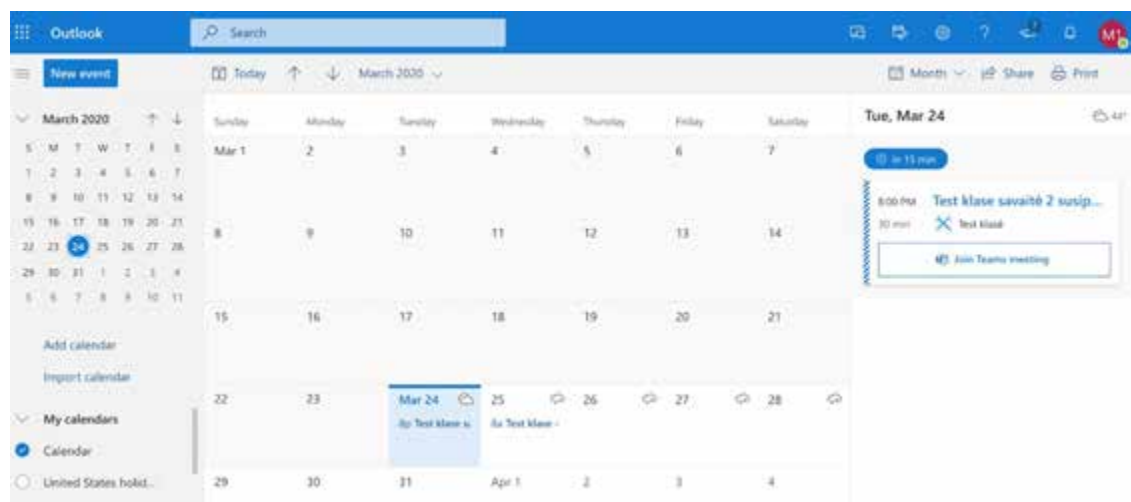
Outlook

Search

M1

New event

Today

March 2020

Month

Share

Print

March 2020

| S | M | T | W | T | F | S |
|---|---|---|---|---|---|---|
| 1 | 2 | 3 | 4 | 5 | 6 | 7 |
| 8 | 9 | 10 | 11 | 12 | 13 | 14 |
| 15 | 16 | 17 | 18 | 19 | 20 | 21 |
| 22 | 23 | 24 | 25 | 26 | 27 | 28 |
| 29 | 30 | 31 | 1 | 2 | 3 | 4 |
| 5 | 6 | 7 | 8 | 9 | 10 | 11 |

Add calendar

Import calendar

My calendars

Calendar

United States holid...

| Sunday | Monday | Tuesday | Wednesday | Thursday | Friday | Saturday |
|---|---|---|---|---|---|---|
| Mar 1 | 2 | 3 | 4 | 5 | 6 | 7 |
| 8 | 9 | 10 | 11 | 12 | 13 | 14 |
| 15 | 16 | 17 | 18 | 19 | 20 | 21 |
| 22 | 23 | Mar 24 Test klase s | 25 Test klase - | 26 | 27 | 28 |
| 29 | 30 | 31 | Apr 1 | 2 | 3 | 4 |

Tue, Mar 24

44°

in 15 min

5:00 PM

30 min

Test klase savaitė 2 susip...

Test klasė

Join Teams meeting